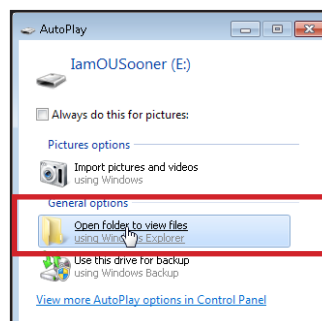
AutoPlay

IamOUSooner (E:)

Always do this for pictures:

Pictures options

Import pictures and videos
using Windows

General options

Open folder to view files
using Windows Explorer

Use this drive for backup
using Windows Backup

View more AutoPlay options in Control Panel